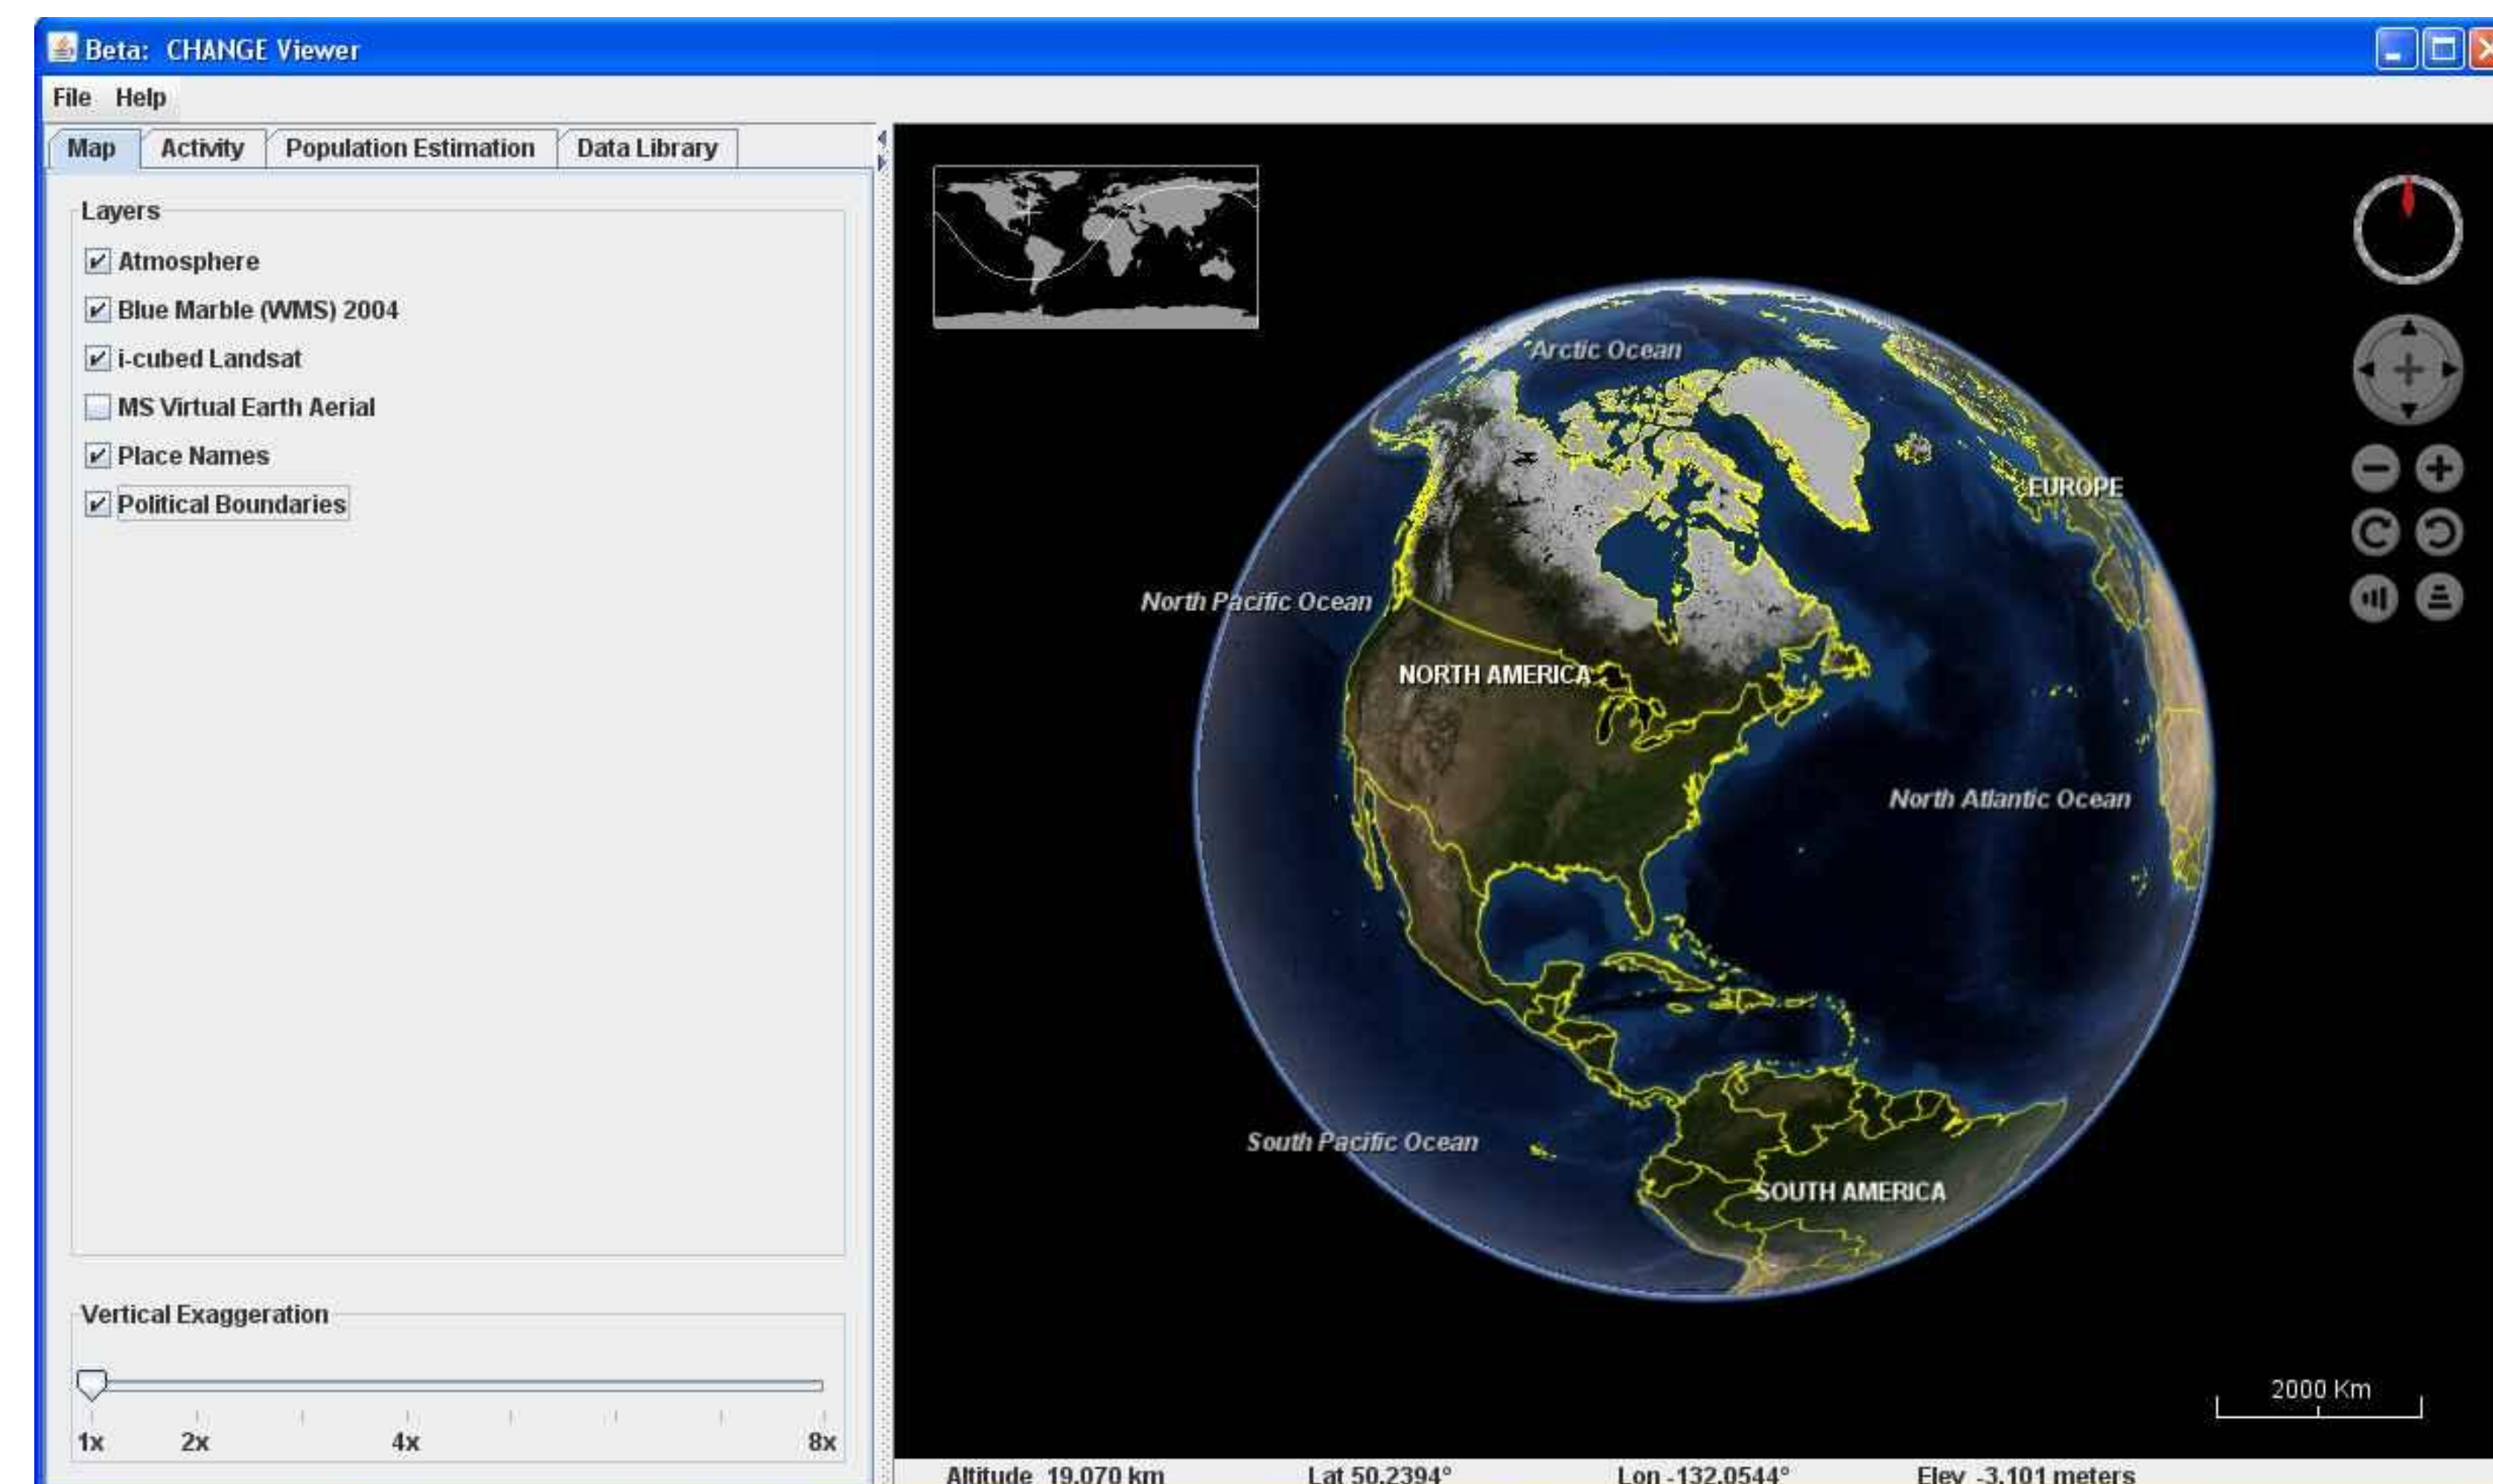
Beta: CHANGE Viewer

File Help

Map Activity Population Estimation Data Library

Layers

Atmosphere

Blue Marble (WMS) 2004

i-cubed Landsat

MS Virtual Earth Aerial

Place Names

Political Boundaries

Vertical Exaggeration

1x 2x 4x 8x

Arctic Ocean

EUROPE

North Pacific Ocean

NORTH AMERICA

North Atlantic Ocean

South Pacific Ocean

SOUTH AMERICA

2000 Km

Altitude 19,070 km Lat 50.2394° Lon -132.0544° Elev -3,101 meters